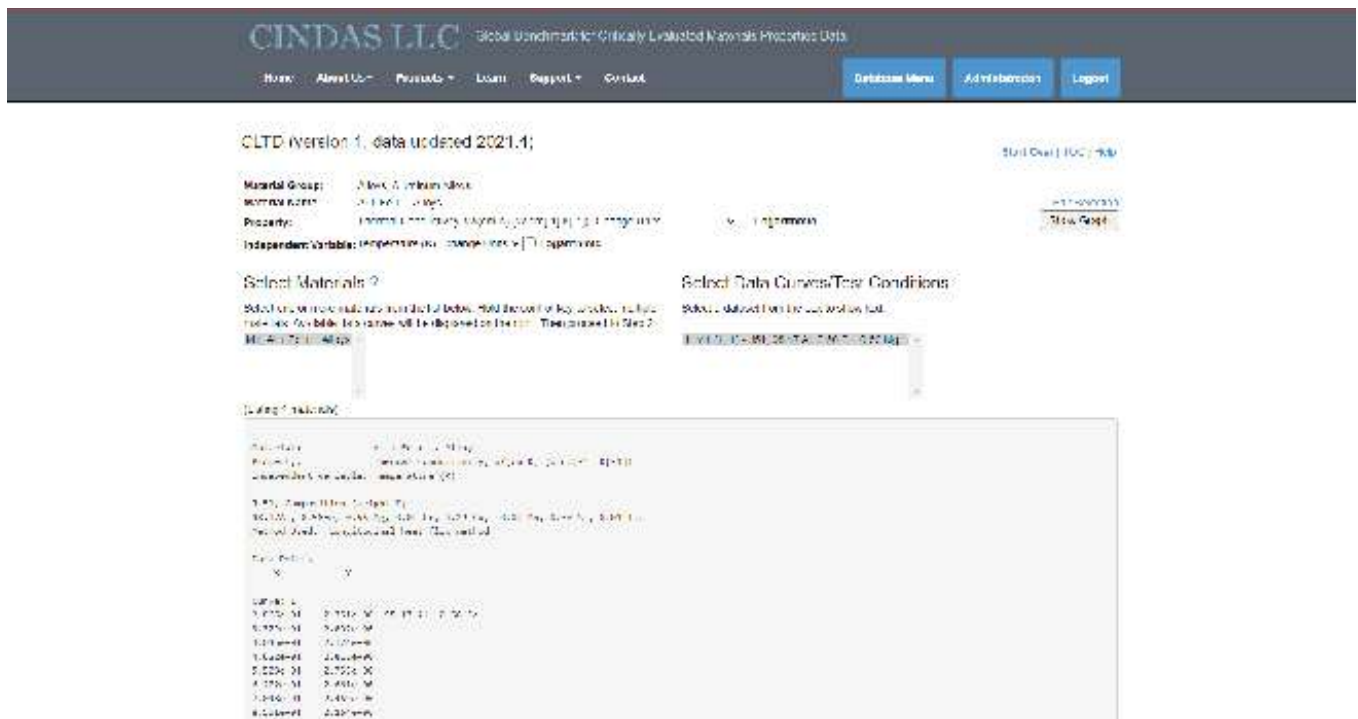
CINDAS LLC Global Benchmark for Critically Evaluated Materials Properties Data

Home About Us Products Learn Support Contact

Database Menu Administration Logout

CLTD (version 1, data updated 2021.1)

Start Over | TOC | Help

Material Group: Alloys, Aluminum Alloys
Material Name: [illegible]
Property: Thermal Linear Expansion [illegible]
Independent Variable: Temperature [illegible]

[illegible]
Show Graph

Select Materials ?

Select one or more materials from the list below. Hold the control key to select multiple materials. Available data curves will be displayed on the right. Then proceed to Step 2.

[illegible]

Select Data Curves/Test Conditions

Select a dataset from the list below.

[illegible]

[Listing 1 material(s)]

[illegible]

X Y

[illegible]